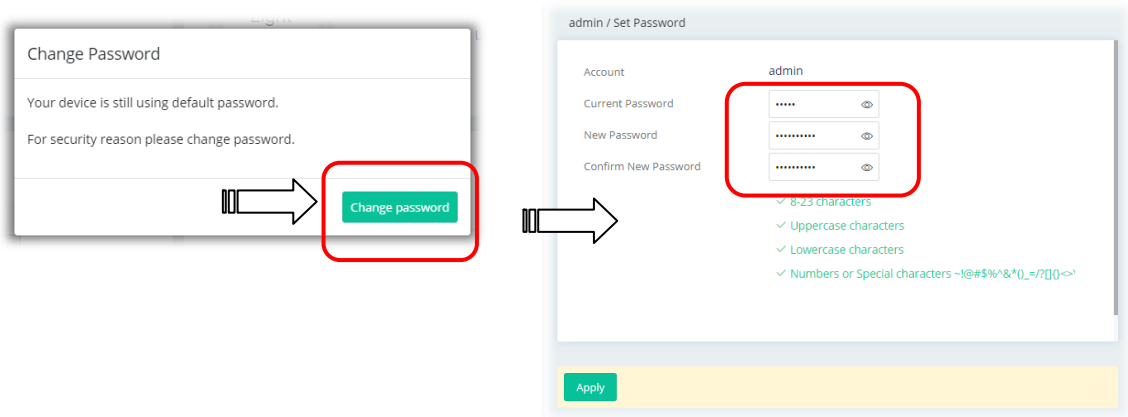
Change Password

Your device is still using default password.

For security reason please change password.

Change password

admin / Set Password

Account admin

Current Password •••••

New Password ••••••••••

Confirm New Password ••••••••••

✓ 8-23 characters

✓ Uppercase characters

✓ Lowercase characters

✓ Numbers or Special characters ~!@#$%^&*()_=/?[]{}<>'

Apply